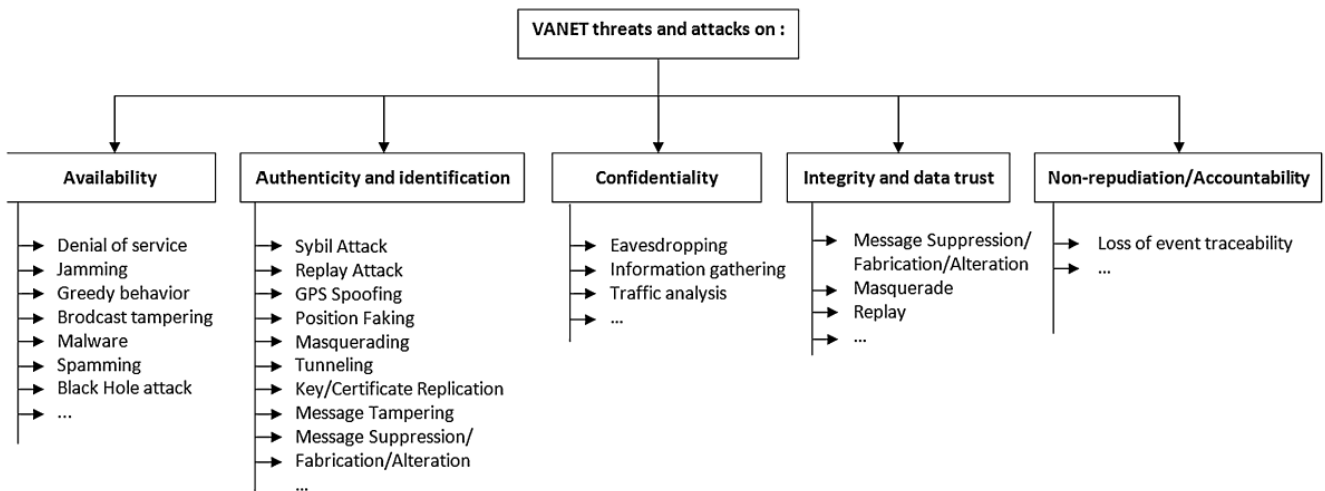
VANET threats and attacks on :

Availability

Denial of service
Jamming
Greedy behavior
Brodcast tampering
Malware
Spamming
Black Hole attack
...

Authenticity and identification

Sybil Attack
Replay Attack
GPS Spoofing
Position Faking
Masquerading
Tunneling
Key/Certificate Replication
Message Tampering
Message Suppression/
Fabrication/Alteration
...

Confidentiality

Eavesdropping
Information gathering
Traffic analysis
...

Integrity and data trust

Message Suppression/
Fabrication/Alteration
Masquerade
Replay
...

Non-repudiation/Accountability

Loss of event traceability
...